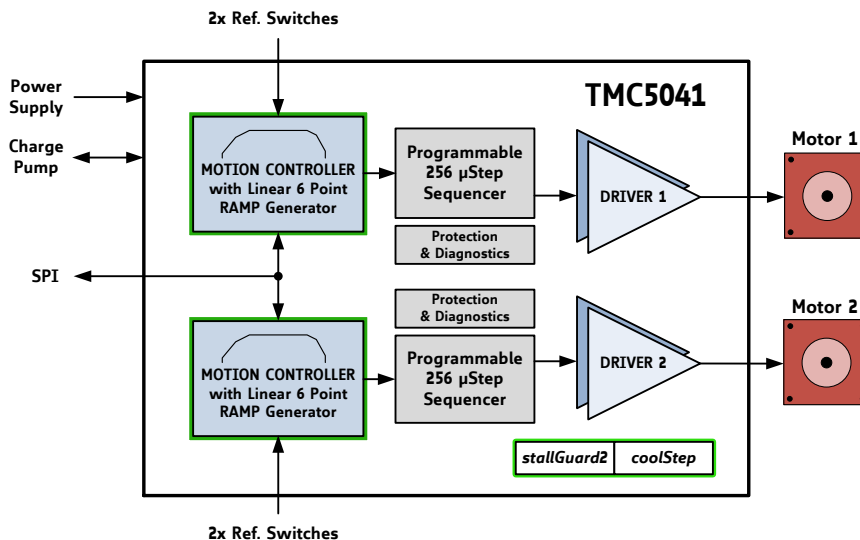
2x Ref. Switches

Power Supply

Charge Pump

SPI

TMC5041

MOTION CONTROLLER with Linear 6 Point RAMP Generator

Programmable 256 µStep Sequencer

DRIVER 1

Motor 1

Protection & Diagnostics

Protection & Diagnostics

MOTION CONTROLLER with Linear 6 Point RAMP Generator

Programmable 256 µStep Sequencer

DRIVER 2

Motor 2

stallGuard2

coolStep

2x Ref. Switches